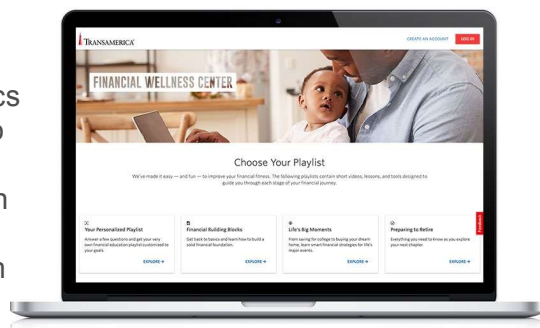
cs
p
n
n

TRANSAMERICA

CREATE AN ACCOUNT

LOG IN

FINANCIAL WELLNESS CENTER

Choose Your Playlist

We've made it easy — and fun — to improve your financial fitness. The following playlists contain short videos, lessons, and tools designed to guide you through each stage of your financial journey.

Your Personalized Playlist
Answer a few questions and get your very own financial education playlist customized to your goals.
EXPLORE →

Financial Building Blocks
Get back to basics and learn how to build a solid financial foundation.
EXPLORE →

Life's Big Moments
From saving for college to buying your dream home, learn smart financial strategies for life's major events.
EXPLORE →

Preparing to Retire
Everything you need to know as you explore your next chapter.
EXPLORE →

Feedback